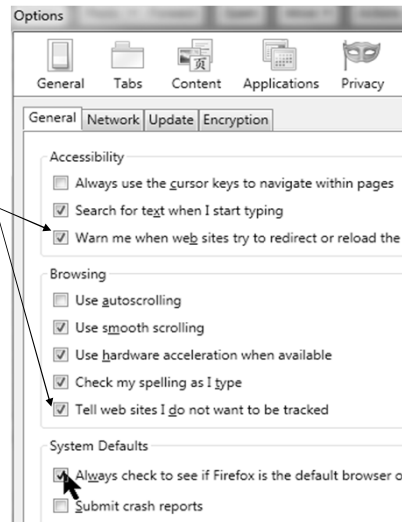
Options

General Tabs Content Applications Privacy

General Network Update Encryption

Accessibility

Always use the cursor keys to navigate within pages

Search for text when I start typing

Warn me when web sites try to redirect or reload the

Browsing

Use autoscrolling

Use smooth scrolling

Use hardware acceleration when available

Check my spelling as I type

Tell web sites I do not want to be tracked

System Defaults

Always check to see if Firefox is the default browser o

Submit crash reports